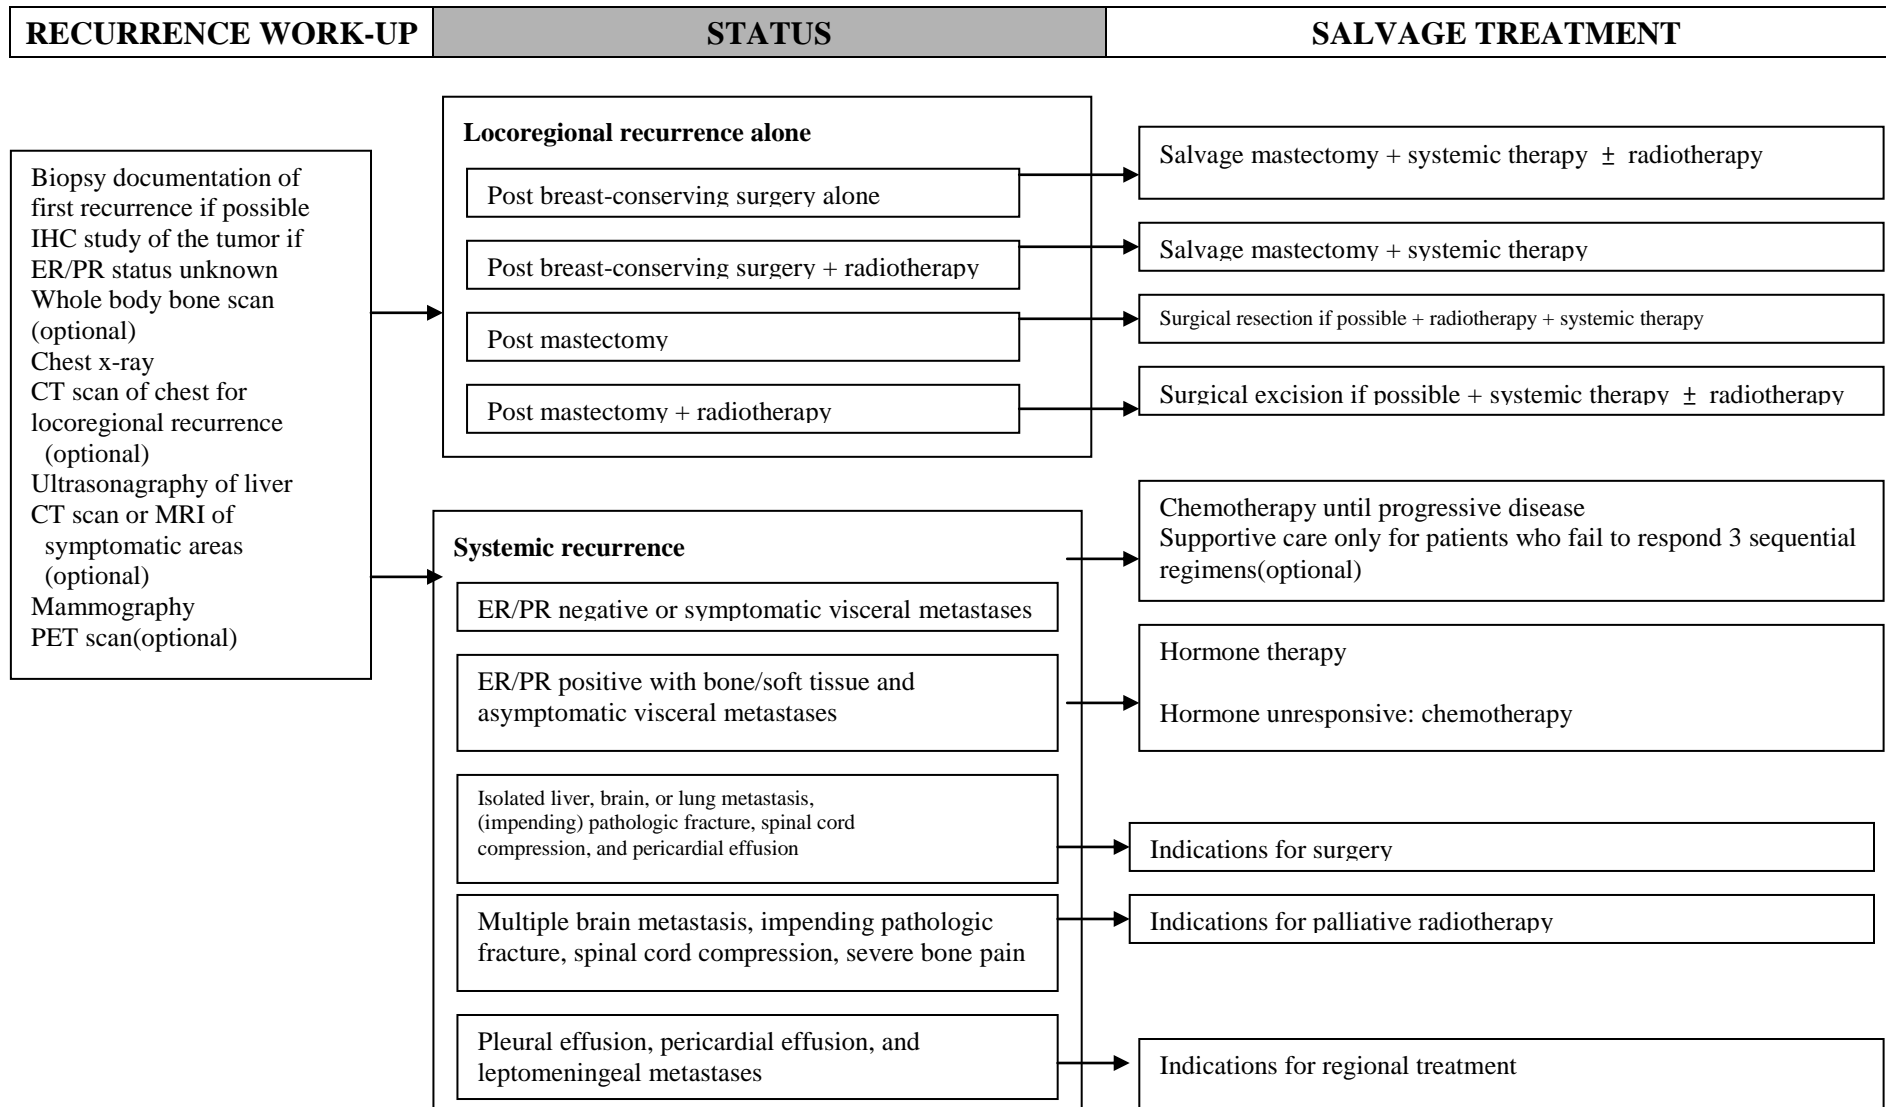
RECURRENCE WORK-UP

STATUS

SALVAGE TREATMENT

Biopsy documentation of first recurrence if possible
IHC study of the tumor if ER/PR status unknown
Whole body bone scan (optional)
Chest x-ray
CT scan of chest for locoregional recurrence (optional)
Ultrasonagraphy of liver
CT scan or MRI of symptomatic areas (optional)
Mammography
PET scan(optional)

Locoregional recurrence alone

Post breast-conserving surgery alone

Salvage mastectomy + systemic therapy ± radiotherapy

Post breast-conserving surgery + radiotherapy

Salvage mastectomy + systemic therapy

Post mastectomy

Surgical resection if possible + radiotherapy + systemic therapy

Post mastectomy + radiotherapy

Surgical excision if possible + systemic therapy ± radiotherapy

Systemic recurrence

Chemotherapy until progressive disease
Supportive care only for patients who fail to respond 3 sequential regimens(optional)

ER/PR negative or symptomatic visceral metastases

ER/PR positive with bone/soft tissue and asymptomatic visceral metastases

Hormone therapy

Hormone unresponsive: chemotherapy

Isolated liver, brain, or lung metastasis, (impending) pathologic fracture, spinal cord compression, and pericardial effusion

Indications for surgery

Multiple brain metastasis, impending pathologic fracture, spinal cord compression, severe bone pain

Indications for palliative radiotherapy

Pleural effusion, pericardial effusion, and leptomeningeal metastases

Indications for regional treatment